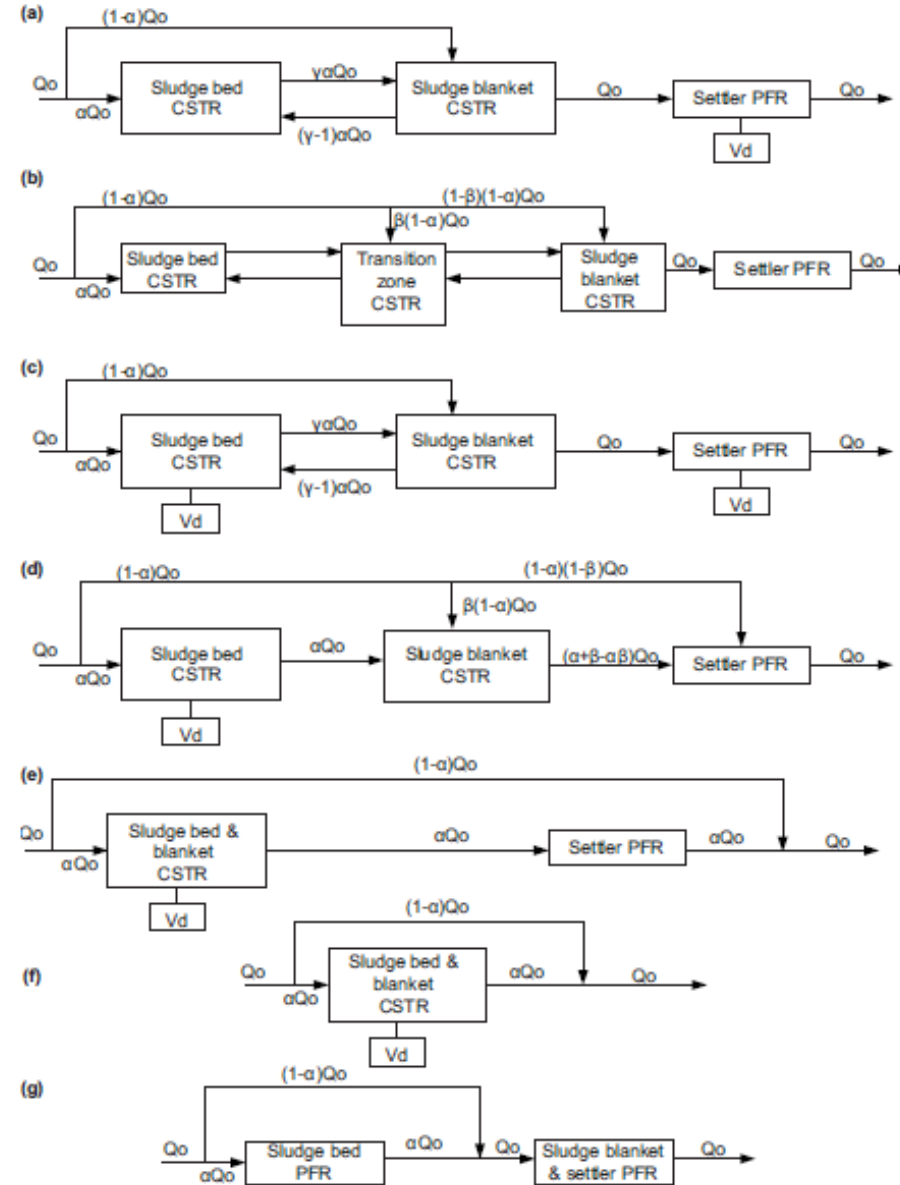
(a)

(1-α)Qo

Qo

αQo

Sludge bed CSTR

γαQo

(γ-1)αQo

Sludge blanket CSTR

Qo

Settler PFR

Qo

Vd

(b)

(1-α)Qo

(1-β)(1-α)Qo

β(1-α)Qo

Qo

αQo

Sludge bed CSTR

Transition zone CSTR

Sludge blanket CSTR

Qo

Settler PFR

Qo

(c)

(1-α)Qo

Qo

αQo

Sludge bed CSTR

γαQo

(γ-1)αQo

Sludge blanket CSTR

Qo

Settler PFR

Qo

Vd

Vd

(d)

(1-α)Qo

(1-α)(1-β)Qo

β(1-α)Qo

Qo

αQo

Sludge bed CSTR

αQo

Sludge blanket CSTR

(α+β-αβ)Qo

Settler PFR

Qo

Vd

(e)

(1-α)Qo

Qo

αQo

Sludge bed & blanket CSTR

αQo

Settler PFR

αQo

Qo

Vd

(1-α)Qo

(f)

Qo

αQo

Sludge bed & blanket CSTR

αQo

Qo

Vd

(g)

(1-α)Qo

Qo

αQo

Sludge bed PFR

αQo

Qo

Sludge blanket & settler PFR

Qo